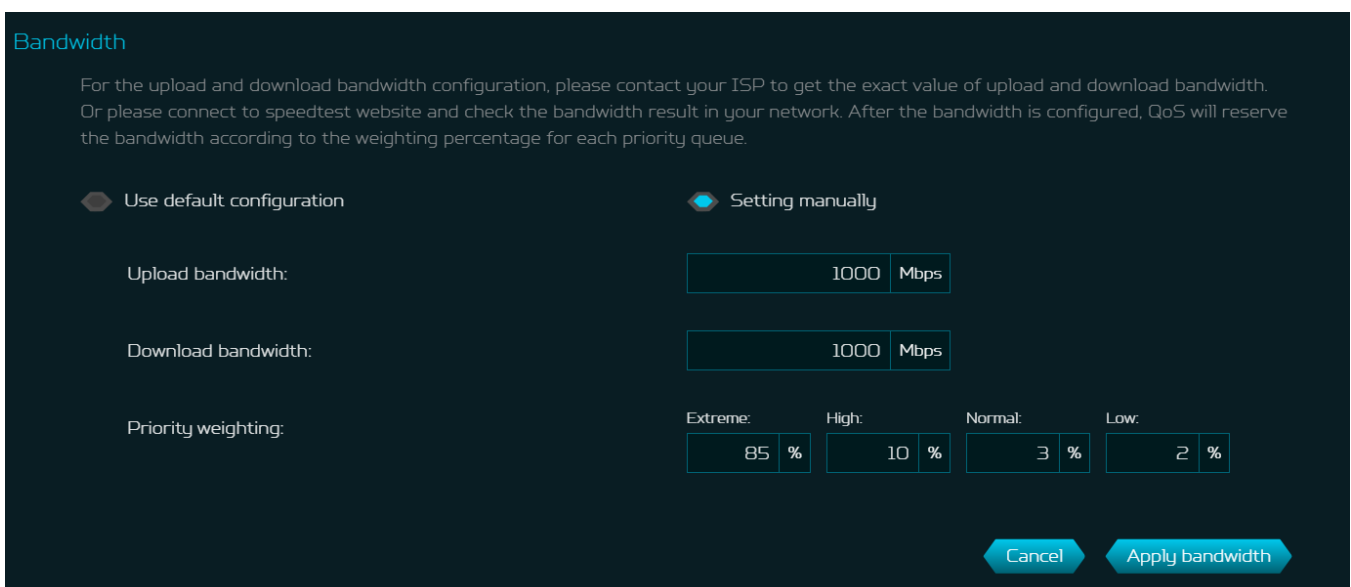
Bandwidth

For the upload and download bandwidth configuration, please contact your ISP to get the exact value of upload and download bandwidth. Or please connect to speedtest website and check the bandwidth result in your network. After the bandwidth is configured, QoS will reserve the bandwidth according to the weighting percentage for each priority queue.

Use default configuration

Setting manually

Upload bandwidth: 1000 Mbps

Download bandwidth: 1000 Mbps

Priority weighting:

Extreme: 85 %

High: 10 %

Normal: 3 %

Low: 2 %

Cancel

Apply bandwidth